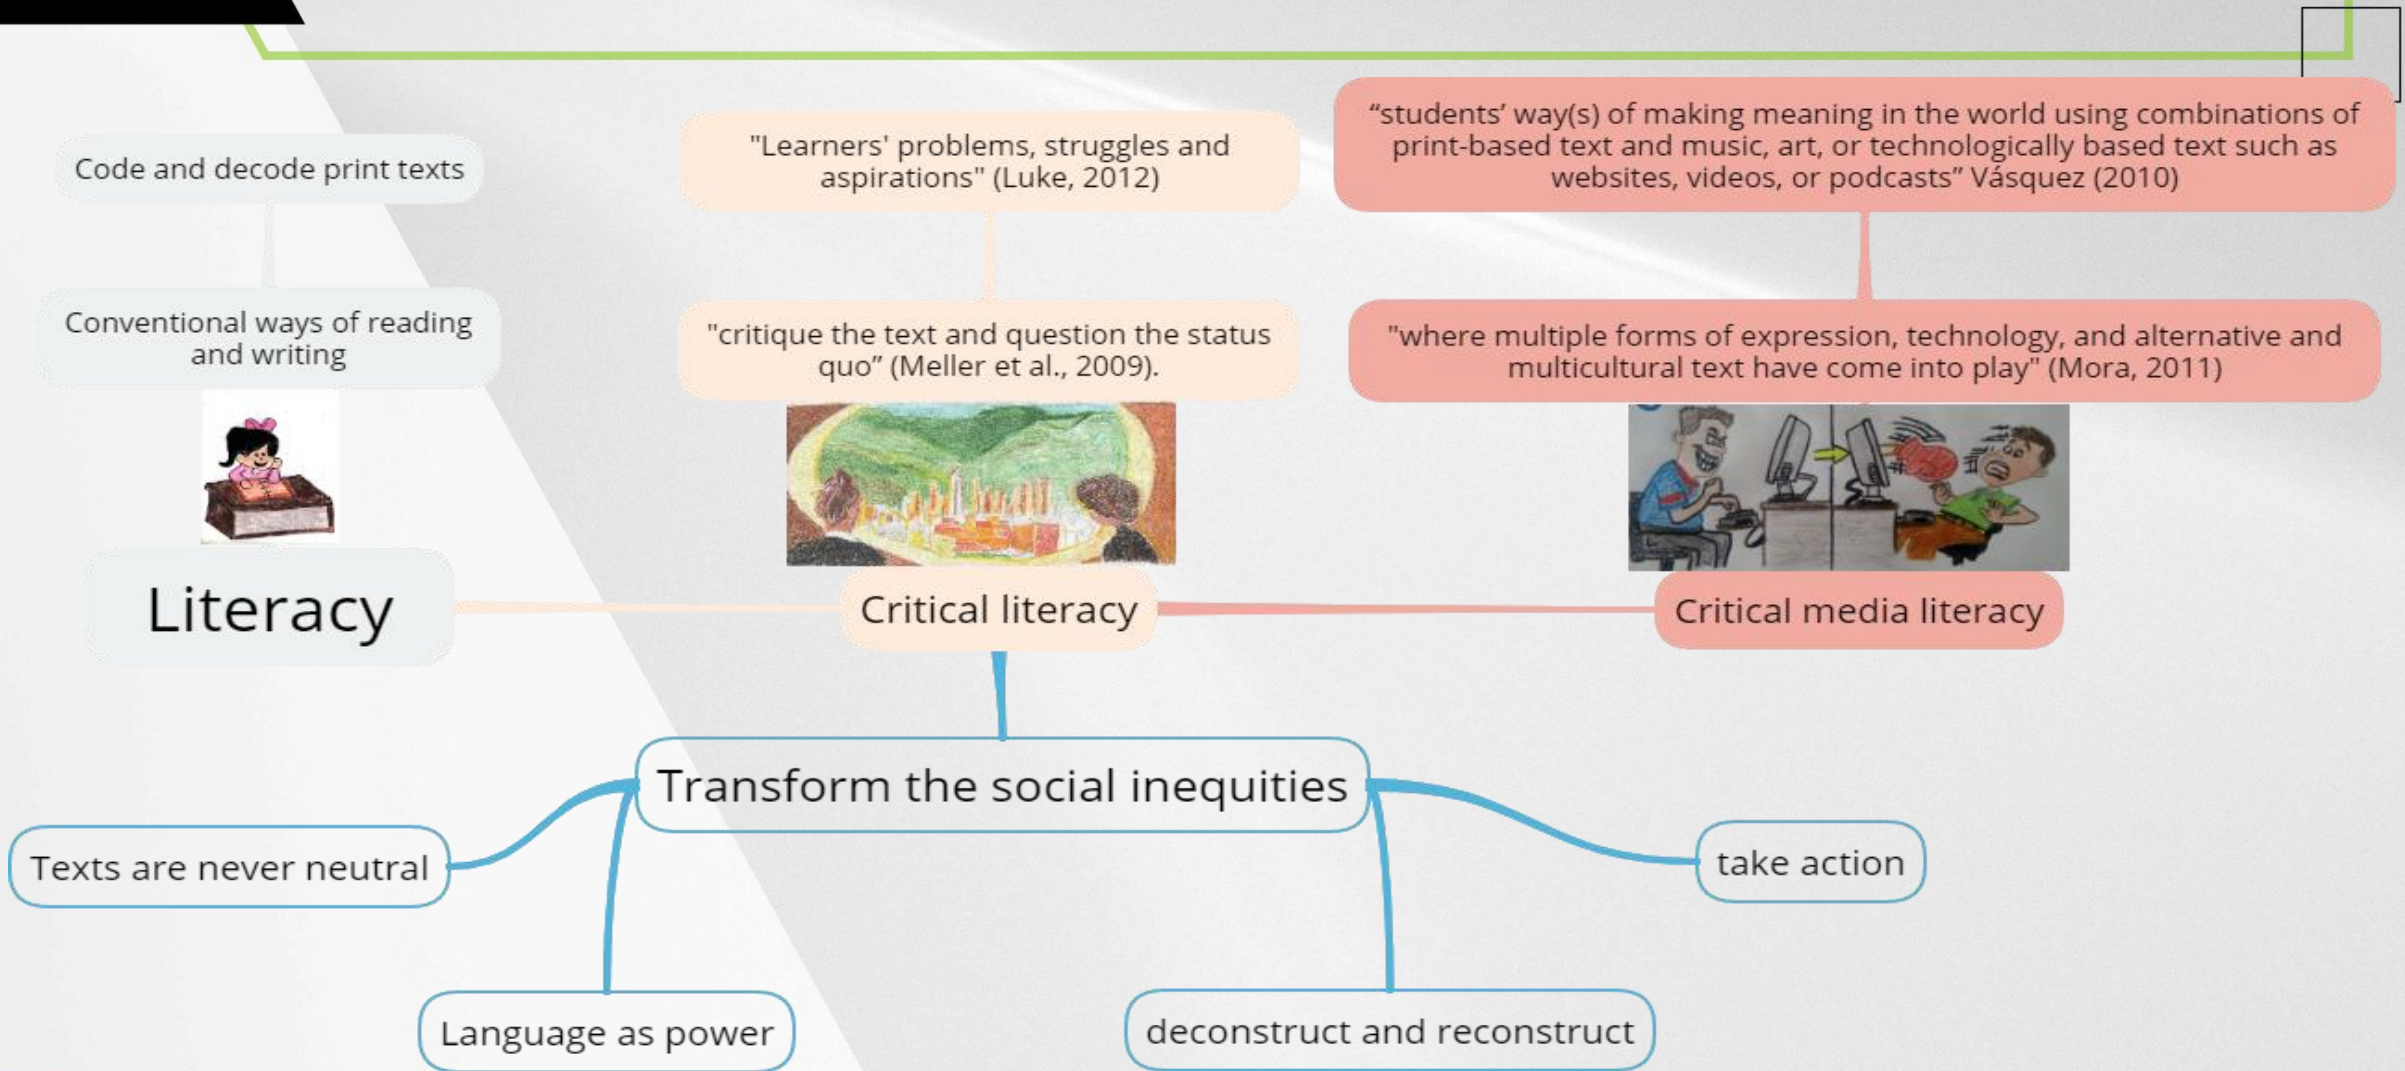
Code and decode print texts

Conventional ways of reading and writing

Literacy

"Learners' problems, struggles and aspirations" (Luke, 2012)

"critique the text and question the status quo" (Meller et al., 2009).

Critical literacy

“students' way(s) of making meaning in the world using combinations of print-based text and music, art, or technologically based text such as websites, videos, or podcasts” Vásquez (2010)

"where multiple forms of expression, technology, and alternative and multicultural text have come into play" (Mora, 2011)

Critical media literacy

Transform the social inequities

Texts are never neutral

Language as power

deconstruct and reconstruct

take action